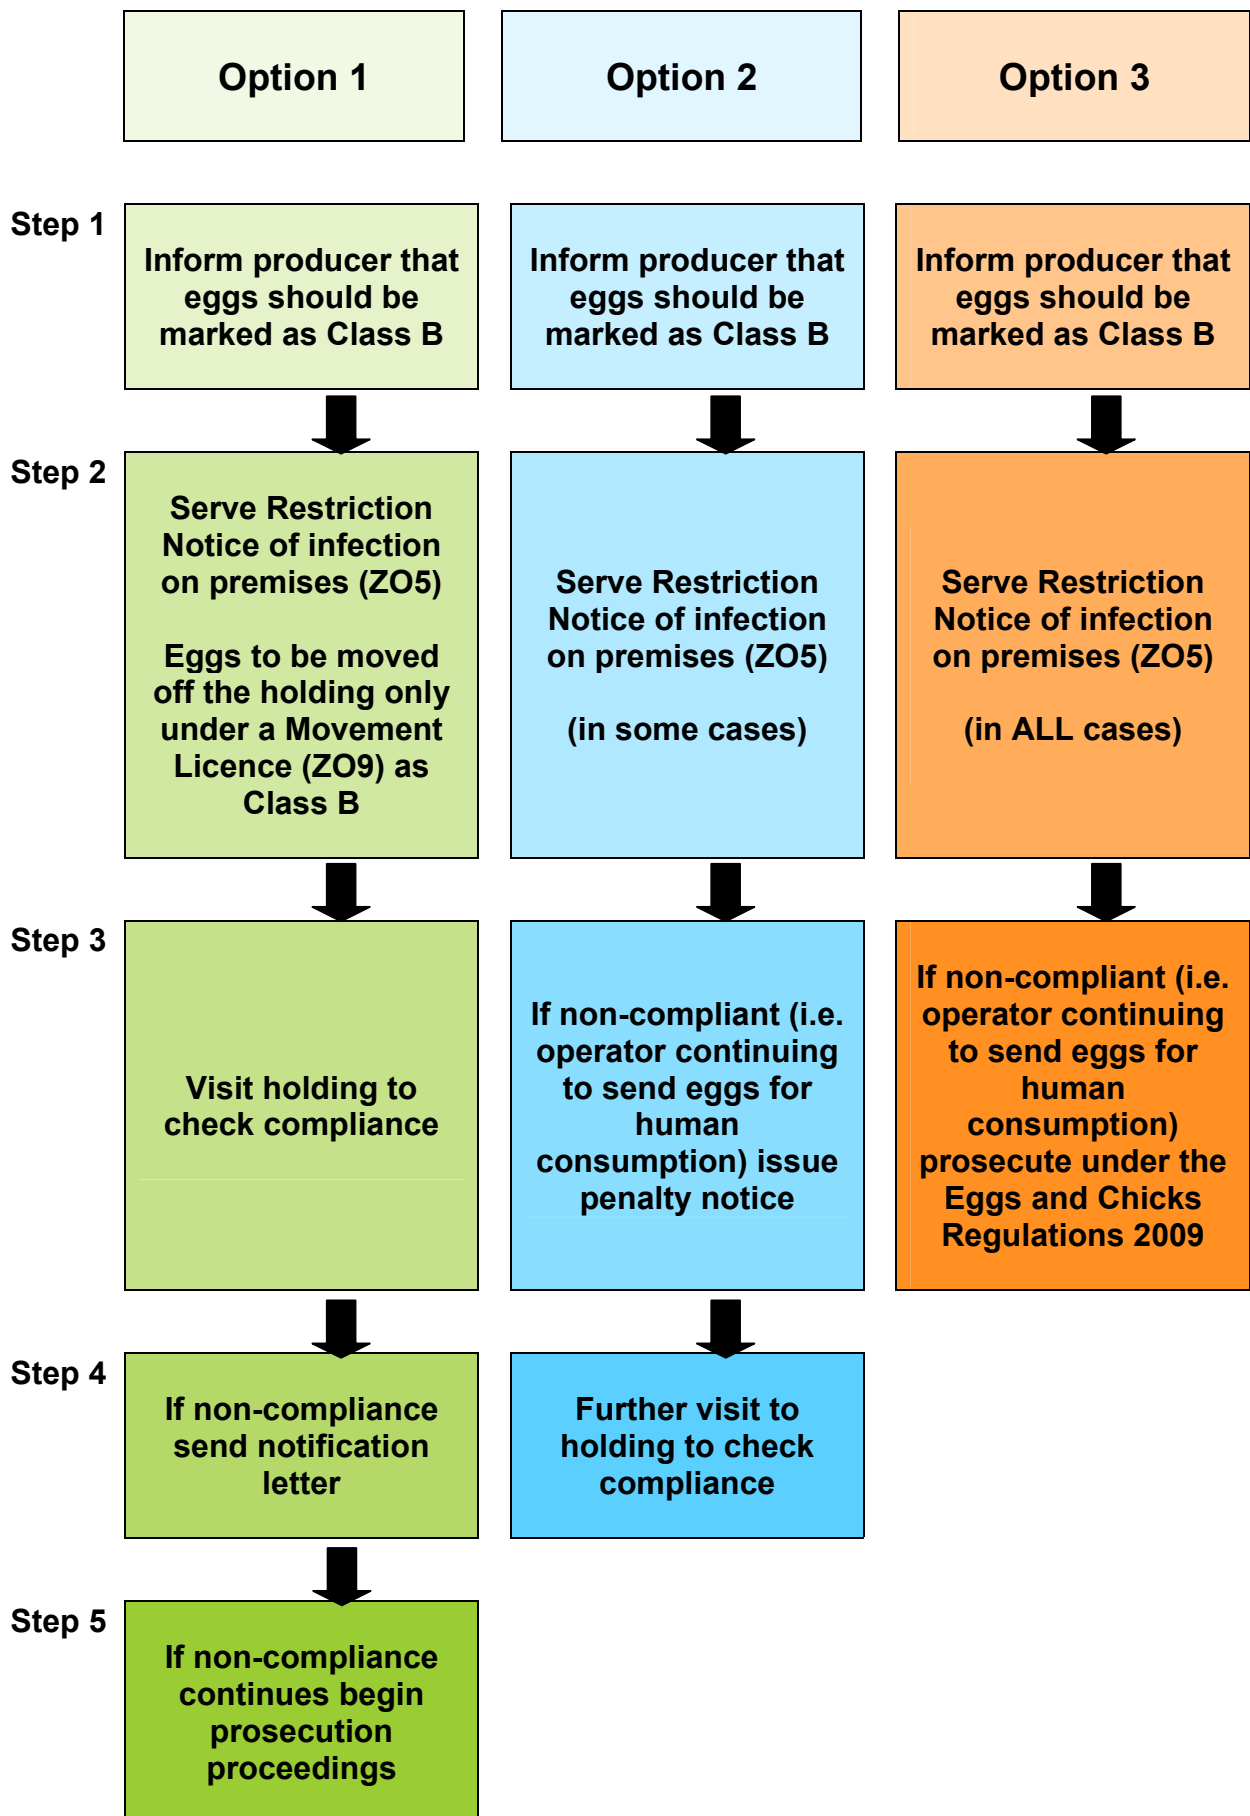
Option 1

Option 2

Option 3

Step 1

Inform producer that eggs should be marked as Class B

Inform producer that eggs should be marked as Class B

Inform producer that eggs should be marked as Class B

Step 2

Serve Restriction Notice of infection on premises (ZO5)

Eggs to be moved off the holding only under a Movement Licence (ZO9) as Class B

Serve Restriction Notice of infection on premises (ZO5)

(in some cases)

Serve Restriction Notice of infection on premises (ZO5)

(in ALL cases)

Step 3

Visit holding to check compliance

If non-compliant (i.e. operator continuing to send eggs for human consumption) issue penalty notice

If non-compliant (i.e. operator continuing to send eggs for human consumption) prosecute under the Eggs and Chicks Regulations 2009

Step 4

If non-compliance send notification letter

Further visit to holding to check compliance

Step 5

If non-compliance continues begin prosecution proceedings